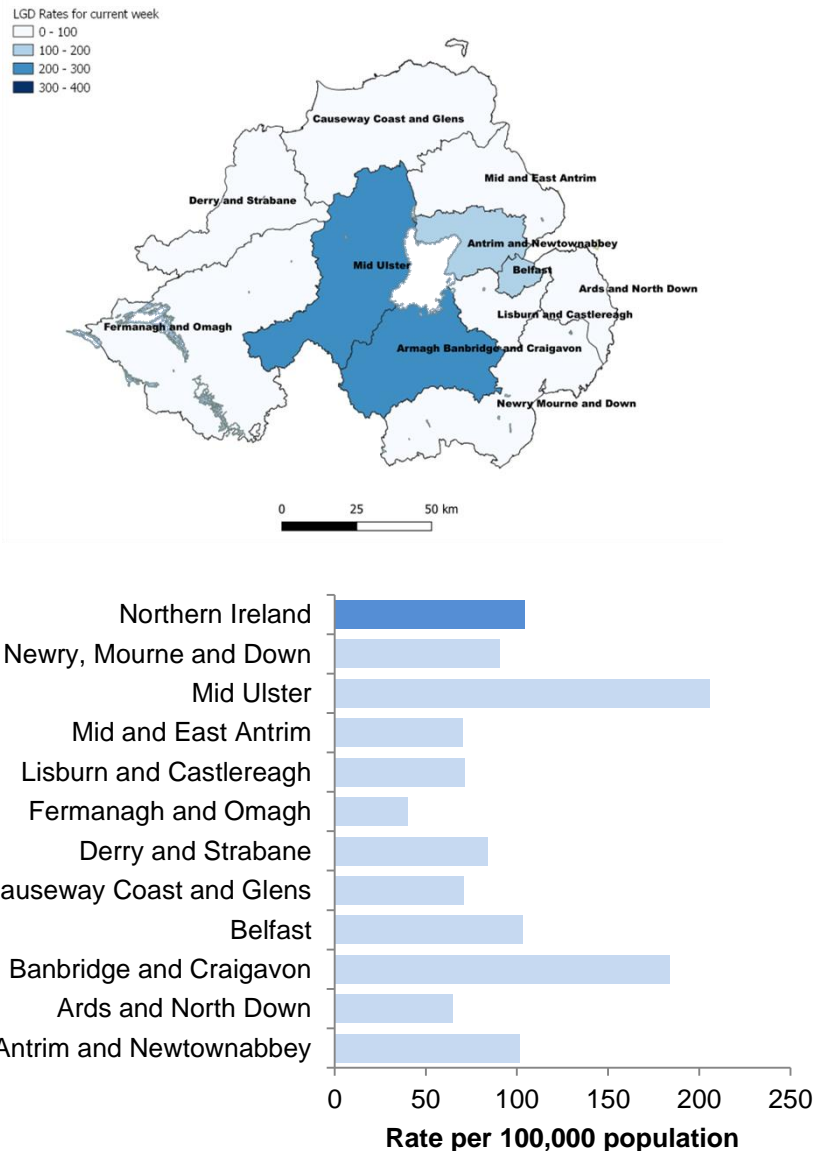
LGD Rates for current week
0 - 100
100 - 200
200 - 300
300 - 400

Causeway Coast and Glens
Mid and East Antrim
Derry and Strabane
Antrim and Newtownabbey
Mid Ulster
Belfast
Ards and North Down
Lisburn and Castlereagh
Fermanagh and Omagh
Armagh Banbridge and Craigavon
Newry Mourne and Down

0 25 50 km

Northern Ireland
Newry, Mourne and Down
Mid Ulster
Mid and East Antrim
Lisburn and Castlereagh
Fermanagh and Omagh
Derry and Strabane
auseway Coast and Glens
Belfast
Banbridge and Craigavon
Ards and North Down
Antrim and Newtownabbey

0 50 100 150 200 250
Rate per 100,000 population